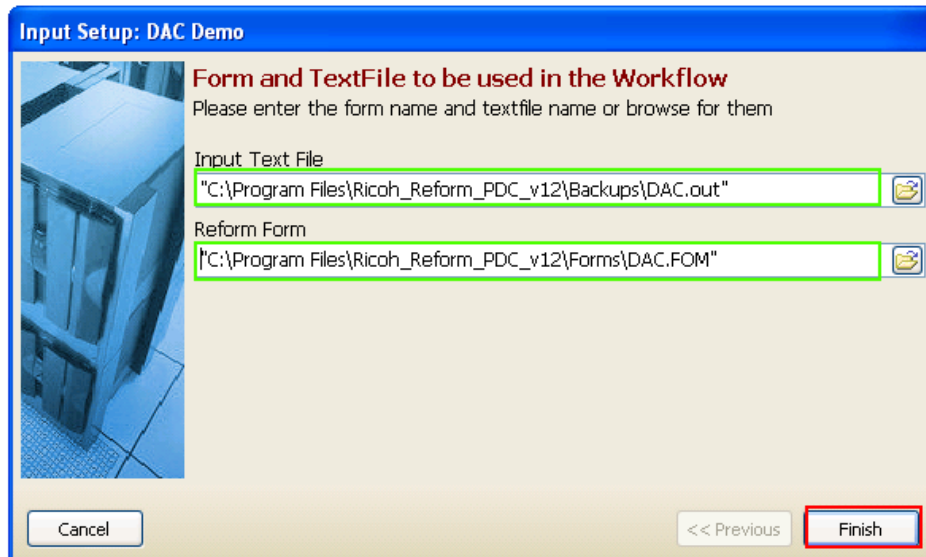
Input Setup: DAC Demo

Form and TextFile to be used in the Workflow
Please enter the form name and textfile name or browse for them

Input Text File
"C:\Program Files\Ricoh_Reform_PDC_v12\Backups\DAC.out"

Reform Form
"C:\Program Files\Ricoh_Reform_PDC_v12\Forms\DAC.FOM"

Cancel
<< Previous
Finish